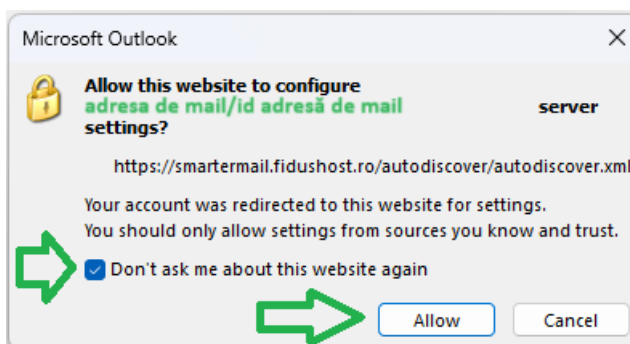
Microsoft Outlook

Allow this website to configure adresa de mail/id adresă de mail server settings?

https://smartermail.fidushost.ro/autodiscover/autodiscover.xml

Your account was redirected to this website for settings.
You should only allow settings from sources you know and trust.

Don't ask me about this website again

Allow
Cancel